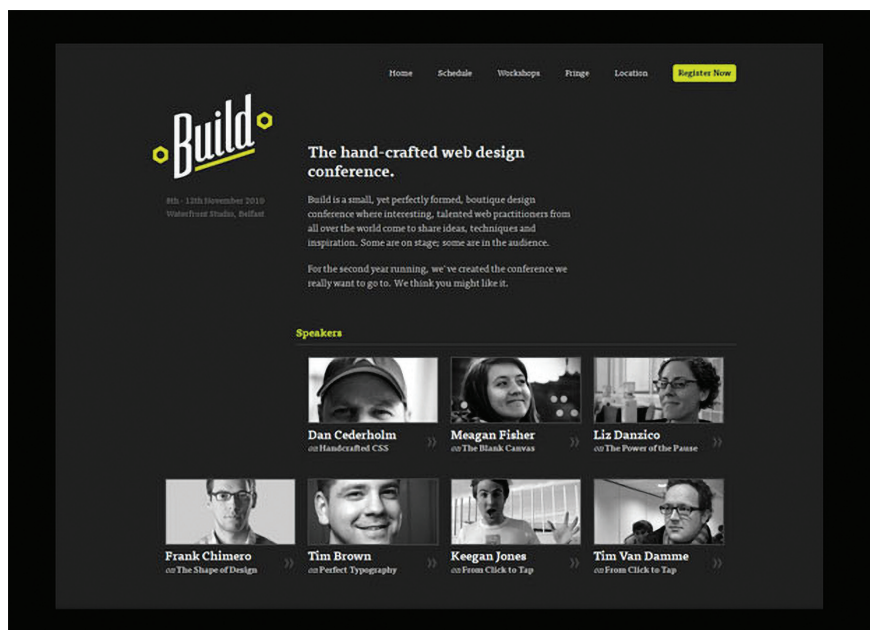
Home Schedule Workshops Fringe Location Register Now

Build

8th - 12th November 2010
Waterfront Studio, Belfast

The hand-crafted web design conference.

Build is a small, yet perfectly formed, boutique design conference where interesting, talented web practitioners from all over the world come to share ideas, techniques and inspiration. Some are on stage; some are in the audience.

For the second year running, we've created the conference we really want to go to. We think you might like it.

Speakers

Dan Cederholm
on Handcrafted CSS

Meagan Fisher
on The Blank Canvas

Liz Danzico
on The Power of the Pause

Frank Chimero
on The Shape of Design

Tim Brown
on Perfect Typography

Keegan Jones
on From Click to Tap

Tim Van Damme
on From Click to Tap